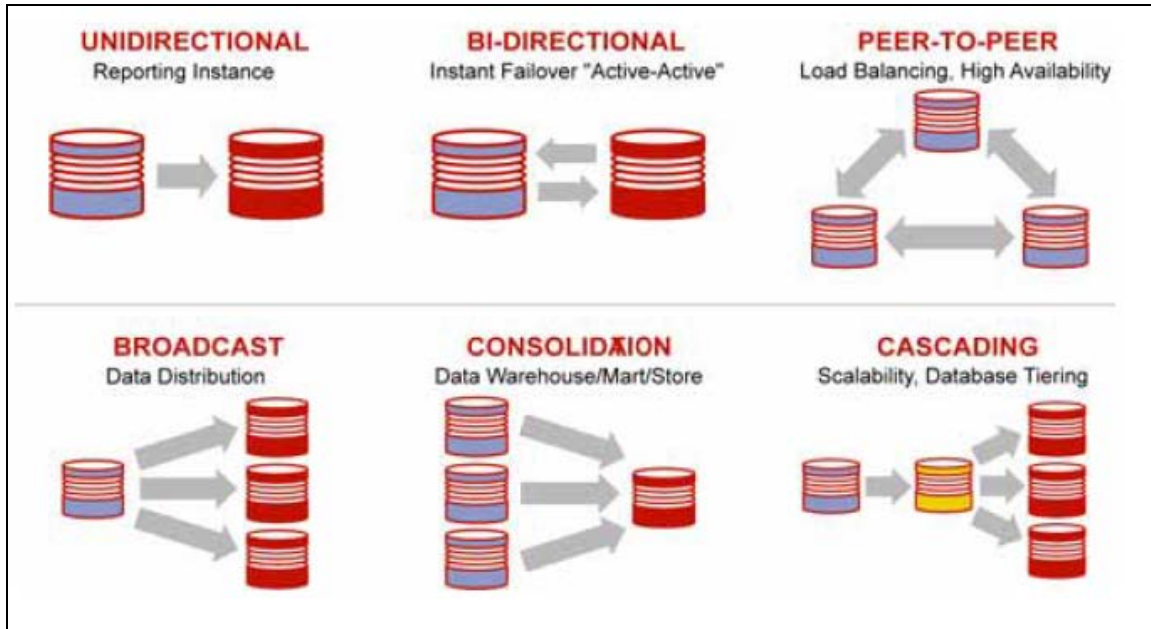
UNIDIRECTIONAL
Reporting Instance

BI-DIRECTIONAL
Instant Failover "Active-Active"

PEER-TO-PEER
Load Balancing, High Availability

BROADCAST
Data Distribution

CONSOLIDATION
Data Warehouse/Mart/Store

CASCADING
Scalability, Database Tiering